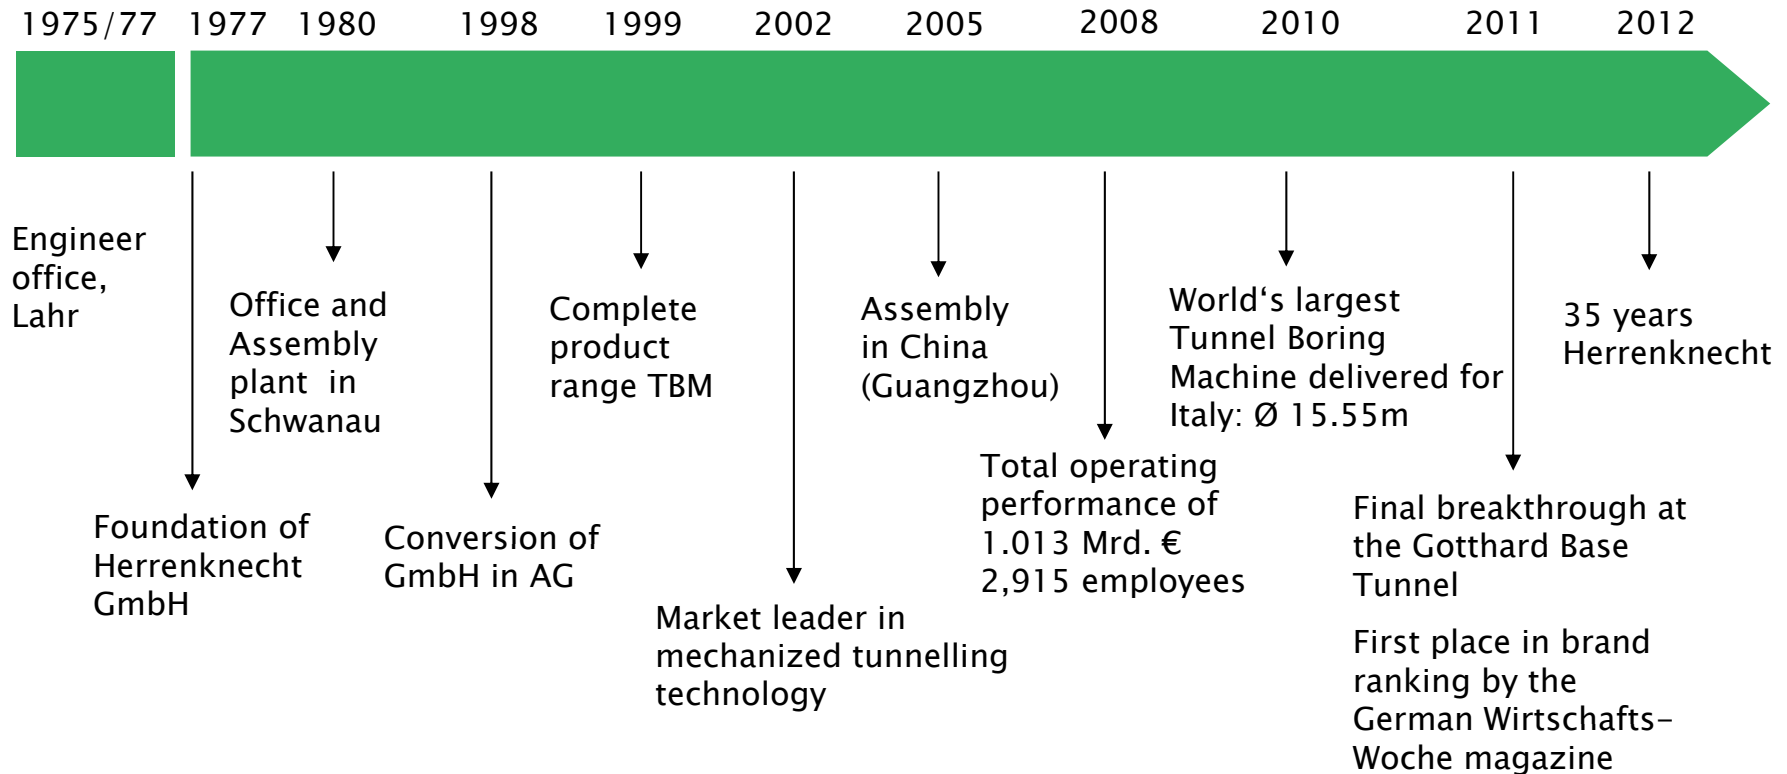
1975/77 1977 1980 1998 1999 2002 2005 2008 2010 2011 2012

Engineer office, Lahr

Office and Assembly plant in Schwanau

Complete product range TBM

Assembly in China (Guangzhou)

World‘s largest Tunnel Boring Machine delivered for Italy: Ø 15.55m

35 years Herrenknecht

Foundation of Herrenknecht GmbH

Conversion of GmbH in AG

Market leader in mechanized tunnelling technology

Total operating performance of 1.013 Mrd. €
2,915 employees

Final breakthrough at the Gotthard Base Tunnel

First place in brand ranking by the German Wirtschafts-Woche magazine